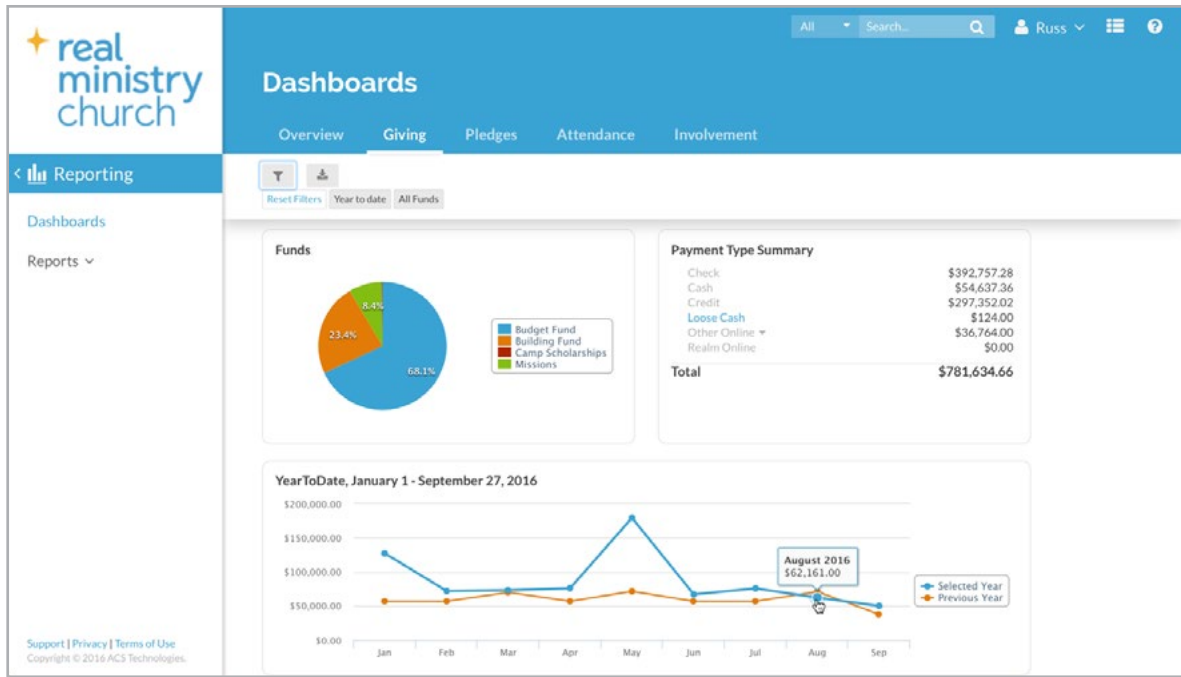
real ministry church

All Search... Russ

Dashboards

Overview Giving Pledges Attendance Involvement

Reporting

Dashboards

Reports

Reset Filters Year to date All Funds

Funds

8.4%
23.4%
68.1%

Budget Fund
Building Fund
Camp Scholarships
Missions

Payment Type Summary

| | |
|---|---|
| Check | \$392,757.28 |
| Cash | \$54,637.36 |
| Credit | \$297,352.02 |
| Loose Cash | \$124.00 |
| Other Online | \$36,764.00 |
| Realm Online | \$0.00 |
| Total | \$781,634.66 |

YearToDate, January 1 - September 27, 2016

\$200,000.00
\$150,000.00
\$100,000.00
\$50,000.00
\$0.00

Jan Feb Mar Apr May Jun Jul Aug Sep

August 2016
\$62,161.00

Selected Year
Previous Year

Support | Privacy | Terms of Use
Copyright © 2016 ACS Technologies.